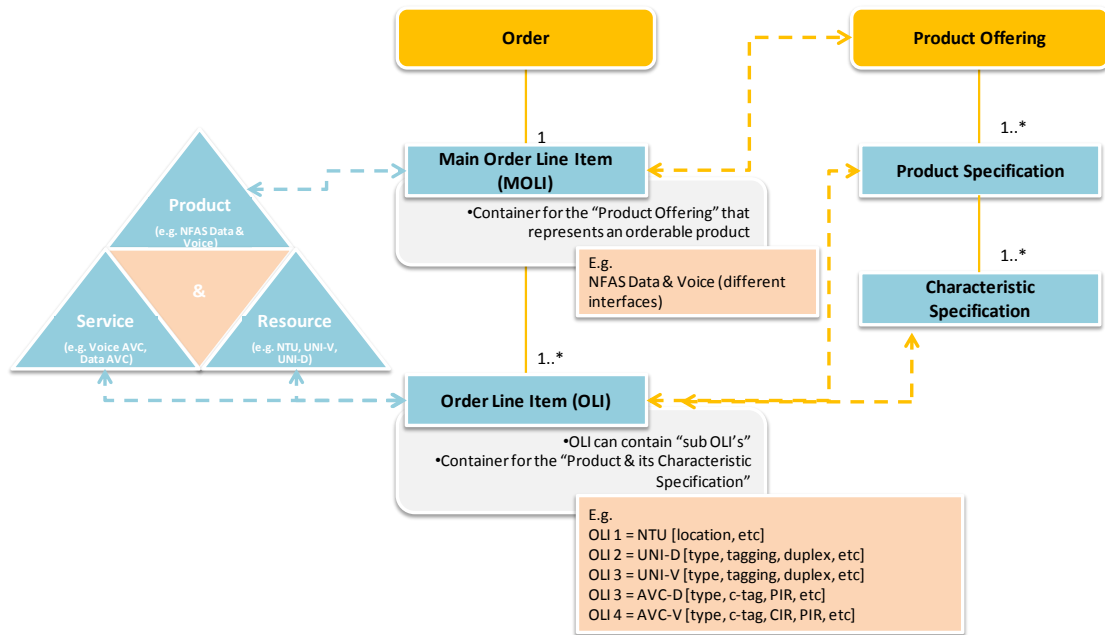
Order

Product Offering

1

1..*

Main Order Line Item (MOLI)

Product Specification

•Container for the "Product Offering" that represents an orderable product

1..*

E.g.
NFAS Data & Voice (different interfaces)

Characteristic Specification

Product
(e.g. NFAS Data & Voice)

&

Service
(e.g. Voice AVC, Data AVC)

Resource
(e.g. NTU, UNI-V, UNI-D)

1..*

Order Line Item (OLI)

•OLI can contain "sub OLI's"
•Container for the "Product & its Characteristic Specification"

E.g.
OLI 1 = NTU [location, etc]
OLI 2 = UNI-D [type, tagging, duplex, etc]
OLI 3 = UNI-V [type, tagging, duplex, etc]
OLI 3 = AVC-D [type, c-tag, PIR, etc]
OLI 4 = AVC-V [type, c-tag, CIR, PIR, etc]